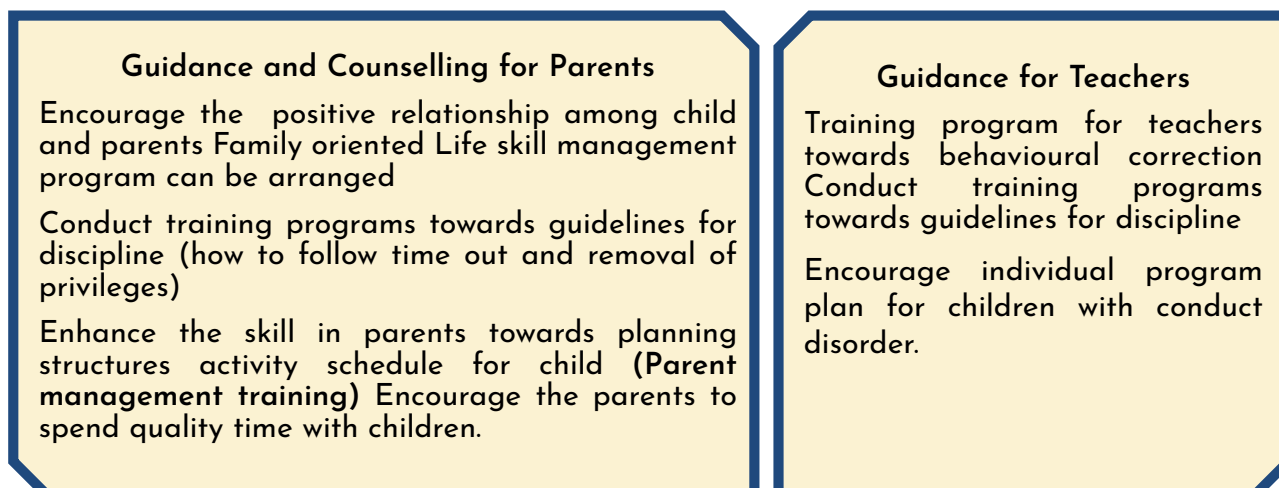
Guidance and Counselling for Parents

Encourage the positive relationship among child and parents Family oriented Life skill management program can be arranged

Conduct training programs towards guidelines for discipline (how to follow time out and removal of privileges)

Enhance the skill in parents towards planning structures activity schedule for child **(Parent management training)** Encourage the parents to spend quality time with children.

Guidance for Teachers

Training program for teachers towards behavioural correction Conduct training programs towards guidelines for discipline

Encourage individual program plan for children with conduct disorder.